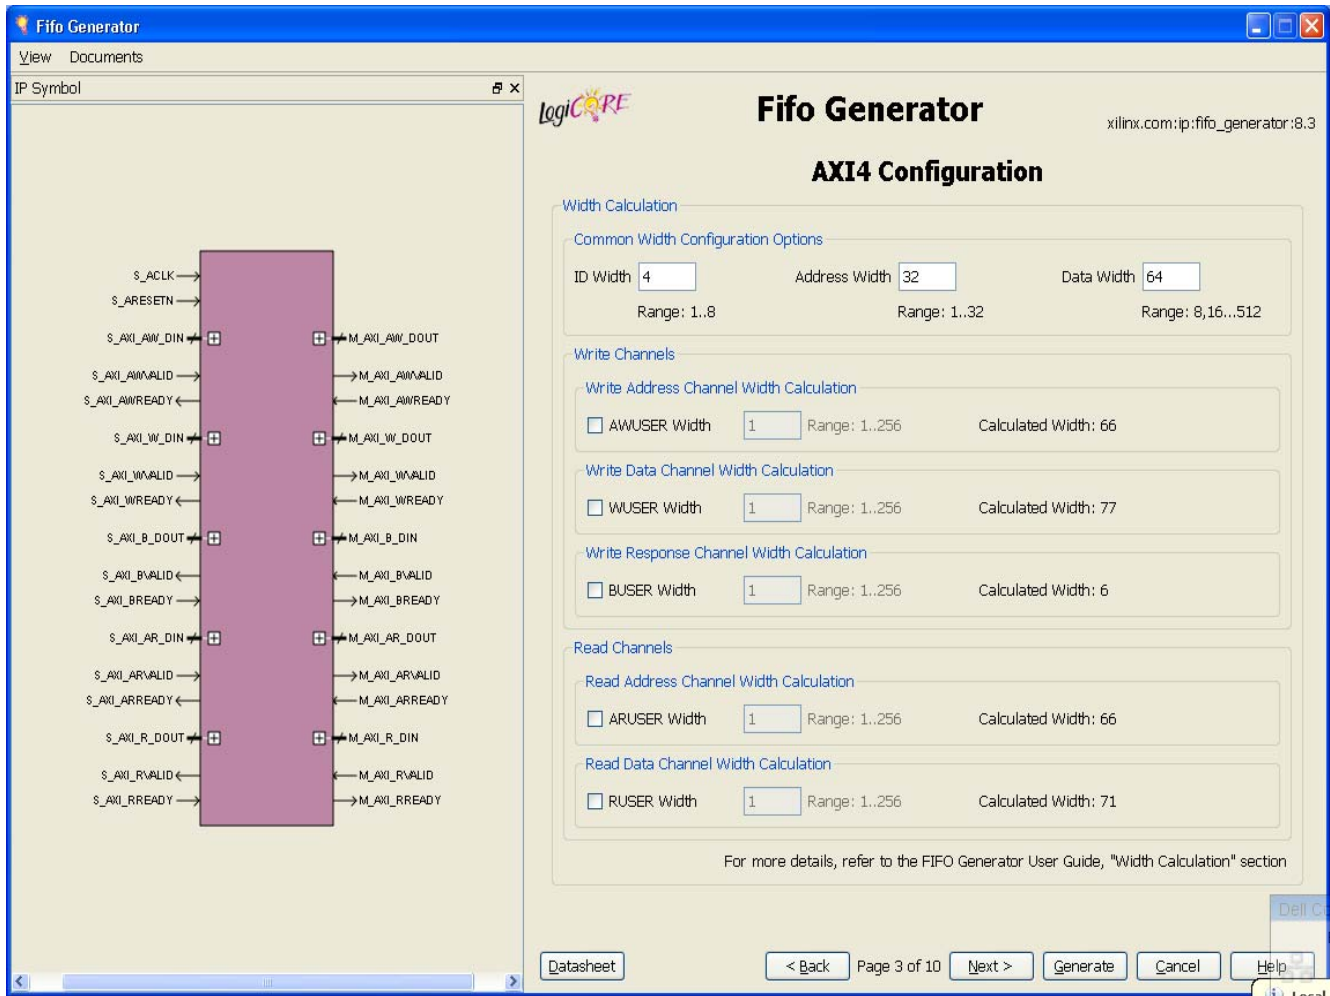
Fifo Generator

View Documents

IP Symbol

S_ACLK
S_ARESETN
S_AXI_AW_DIN
S_AXI_AWVALID
S_AXI_AWREADY
S_AXI_W_DIN
S_AXI_WVALID
S_AXI_WREADY
S_AXI_B_DOUT
S_AXI_BVALID
S_AXI_BREADY
S_AXI_AR_DIN
S_AXI_ARVALID
S_AXI_ARREADY
S_AXI_R_DOUT
S_AXI_RVALID
S_AXI_RREADY

M_AXI_AW_DOUT
M_AXI_AWVALID
M_AXI_AWREADY
M_AXI_W_DOUT
M_AXI_WVALID
M_AXI_WREADY
M_AXI_B_DIN
M_AXI_BVALID
M_AXI_BREADY
M_AXI_AR_DOUT
M_AXI_ARVALID
M_AXI_ARREADY
M_AXI_R_DIN
M_AXI_RVALID
M_AXI_RREADY

LogiCORE

Fifo Generator

xilinx.com:ip:fifo_generator:8.3

AXI4 Configuration

Width Calculation

Common Width Configuration Options

ID Width 4 Address Width 32 Data Width 64

Range: 1..8 Range: 1..32 Range: 8,16...512

Write Channels

Write Address Channel Width Calculation

AWUSER Width 1 Range: 1..256 Calculated Width: 66

Write Data Channel Width Calculation

WUSER Width 1 Range: 1..256 Calculated Width: 77

Write Response Channel Width Calculation

BUSER Width 1 Range: 1..256 Calculated Width: 6

Read Channels

Read Address Channel Width Calculation

ARUSER Width 1 Range: 1..256 Calculated Width: 66

Read Data Channel Width Calculation

RUSER Width 1 Range: 1..256 Calculated Width: 71

For more details, refer to the FIFO Generator User Guide, "Width Calculation" section

Datasheet < Back Page 3 of 10 Next > Generate Cancel Help